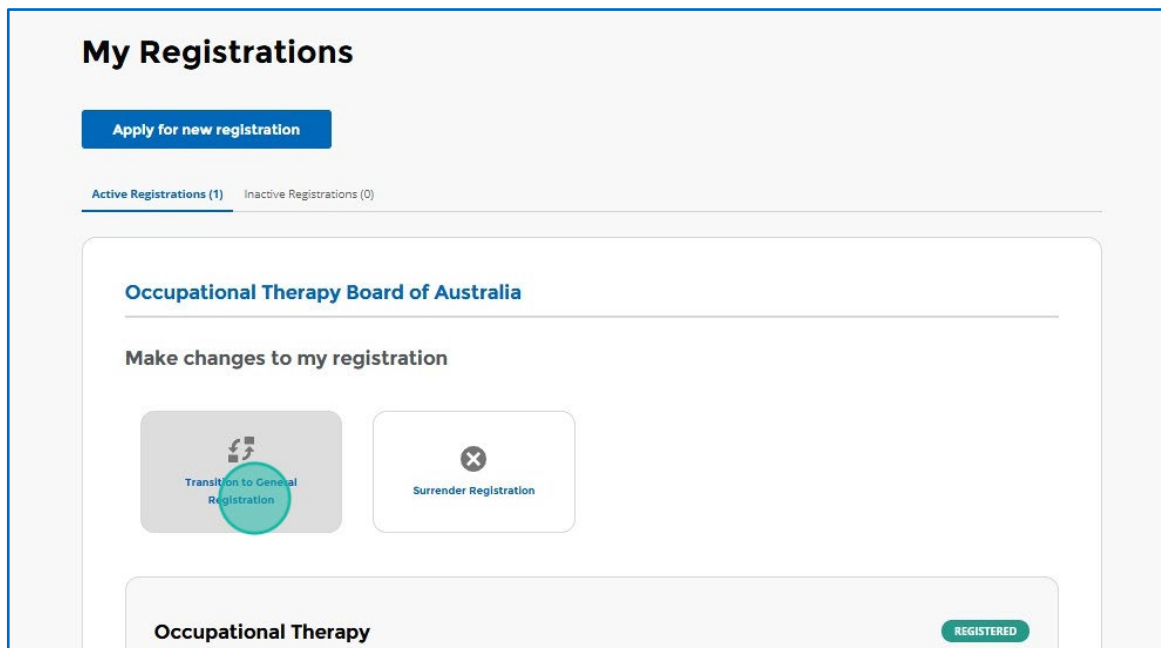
My Registrations

Apply for new registration

Active Registrations (1) Inactive Registrations (0)

Occupational Therapy Board of Australia

Make changes to my registration

Transition to General Registration

Surrender Registration

Occupational Therapy

REGISTERED